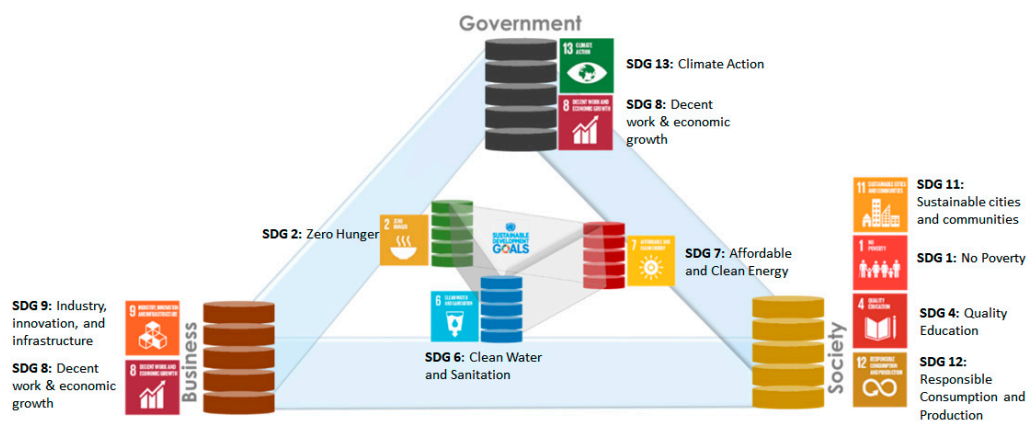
Government

13 CLIMATE ACTION

SDG 13: Climate Action

8 DECENT WORK AND ECONOMIC GROWTH

SDG 8: Decent work & economic growth

2 ZERO HUNGER

SDG 2: Zero Hunger

SUSTAINABLE DEVELOPMENT GOALS

7 AFFORDABLE AND CLEAN ENERGY

SDG 7: Affordable and Clean Energy

11 SUSTAINABLE CITIES AND COMMUNITIES

SDG 11: Sustainable cities and communities

1 NO POVERTY

SDG 1: No Poverty

6 CLEAN WATER AND SANITATION

SDG 6: Clean Water and Sanitation

SDG 9: Industry, innovation, and infrastructure

9 INDUSTRY, INNOVATION AND INFRASTRUCTURE

SDG 8: Decent work & economic growth

8 DECENT WORK AND ECONOMIC GROWTH

Business

Society

4 QUALITY EDUCATION

SDG 4: Quality Education

12 RESPONSIBLE CONSUMPTION AND PRODUCTION

SDG 12: Responsible Consumption and Production